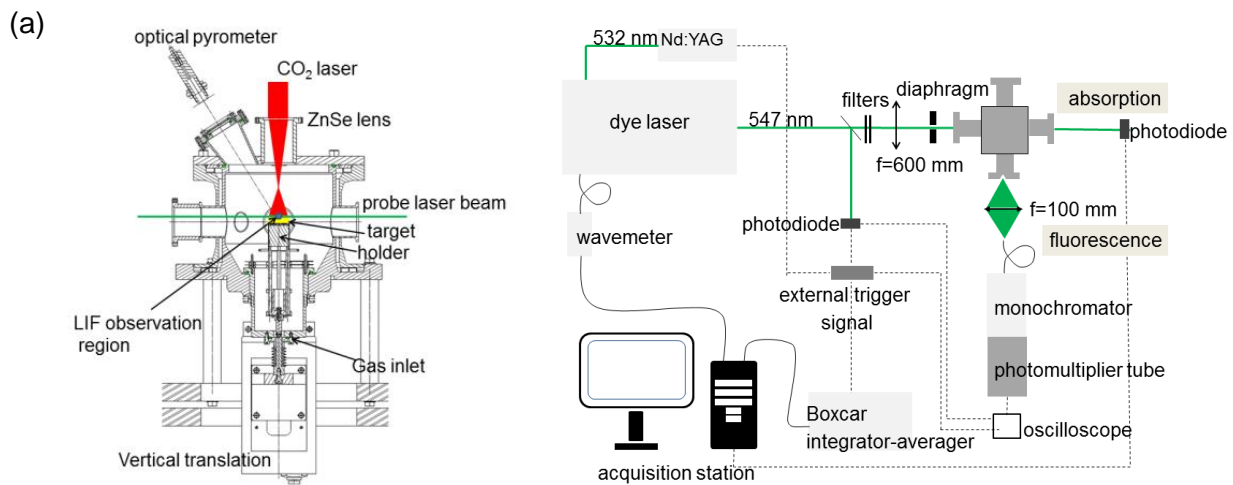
(a)

optical pyrometer

$CO_2$ laser

ZnSe lens

probe laser beam

target

holder

LIF observation region

Gas inlet

Vertical translation

532 nm

Nd:YAG

dye laser

547 nm

filters

diaphragm

f=600 mm

absorption

photodiode

f=100 mm

fluorescence

wavemeter

photodiode

external trigger signal

monochromator

photomultiplier tube

Boxcar integrator-averager

oscilloscope

acquisition station